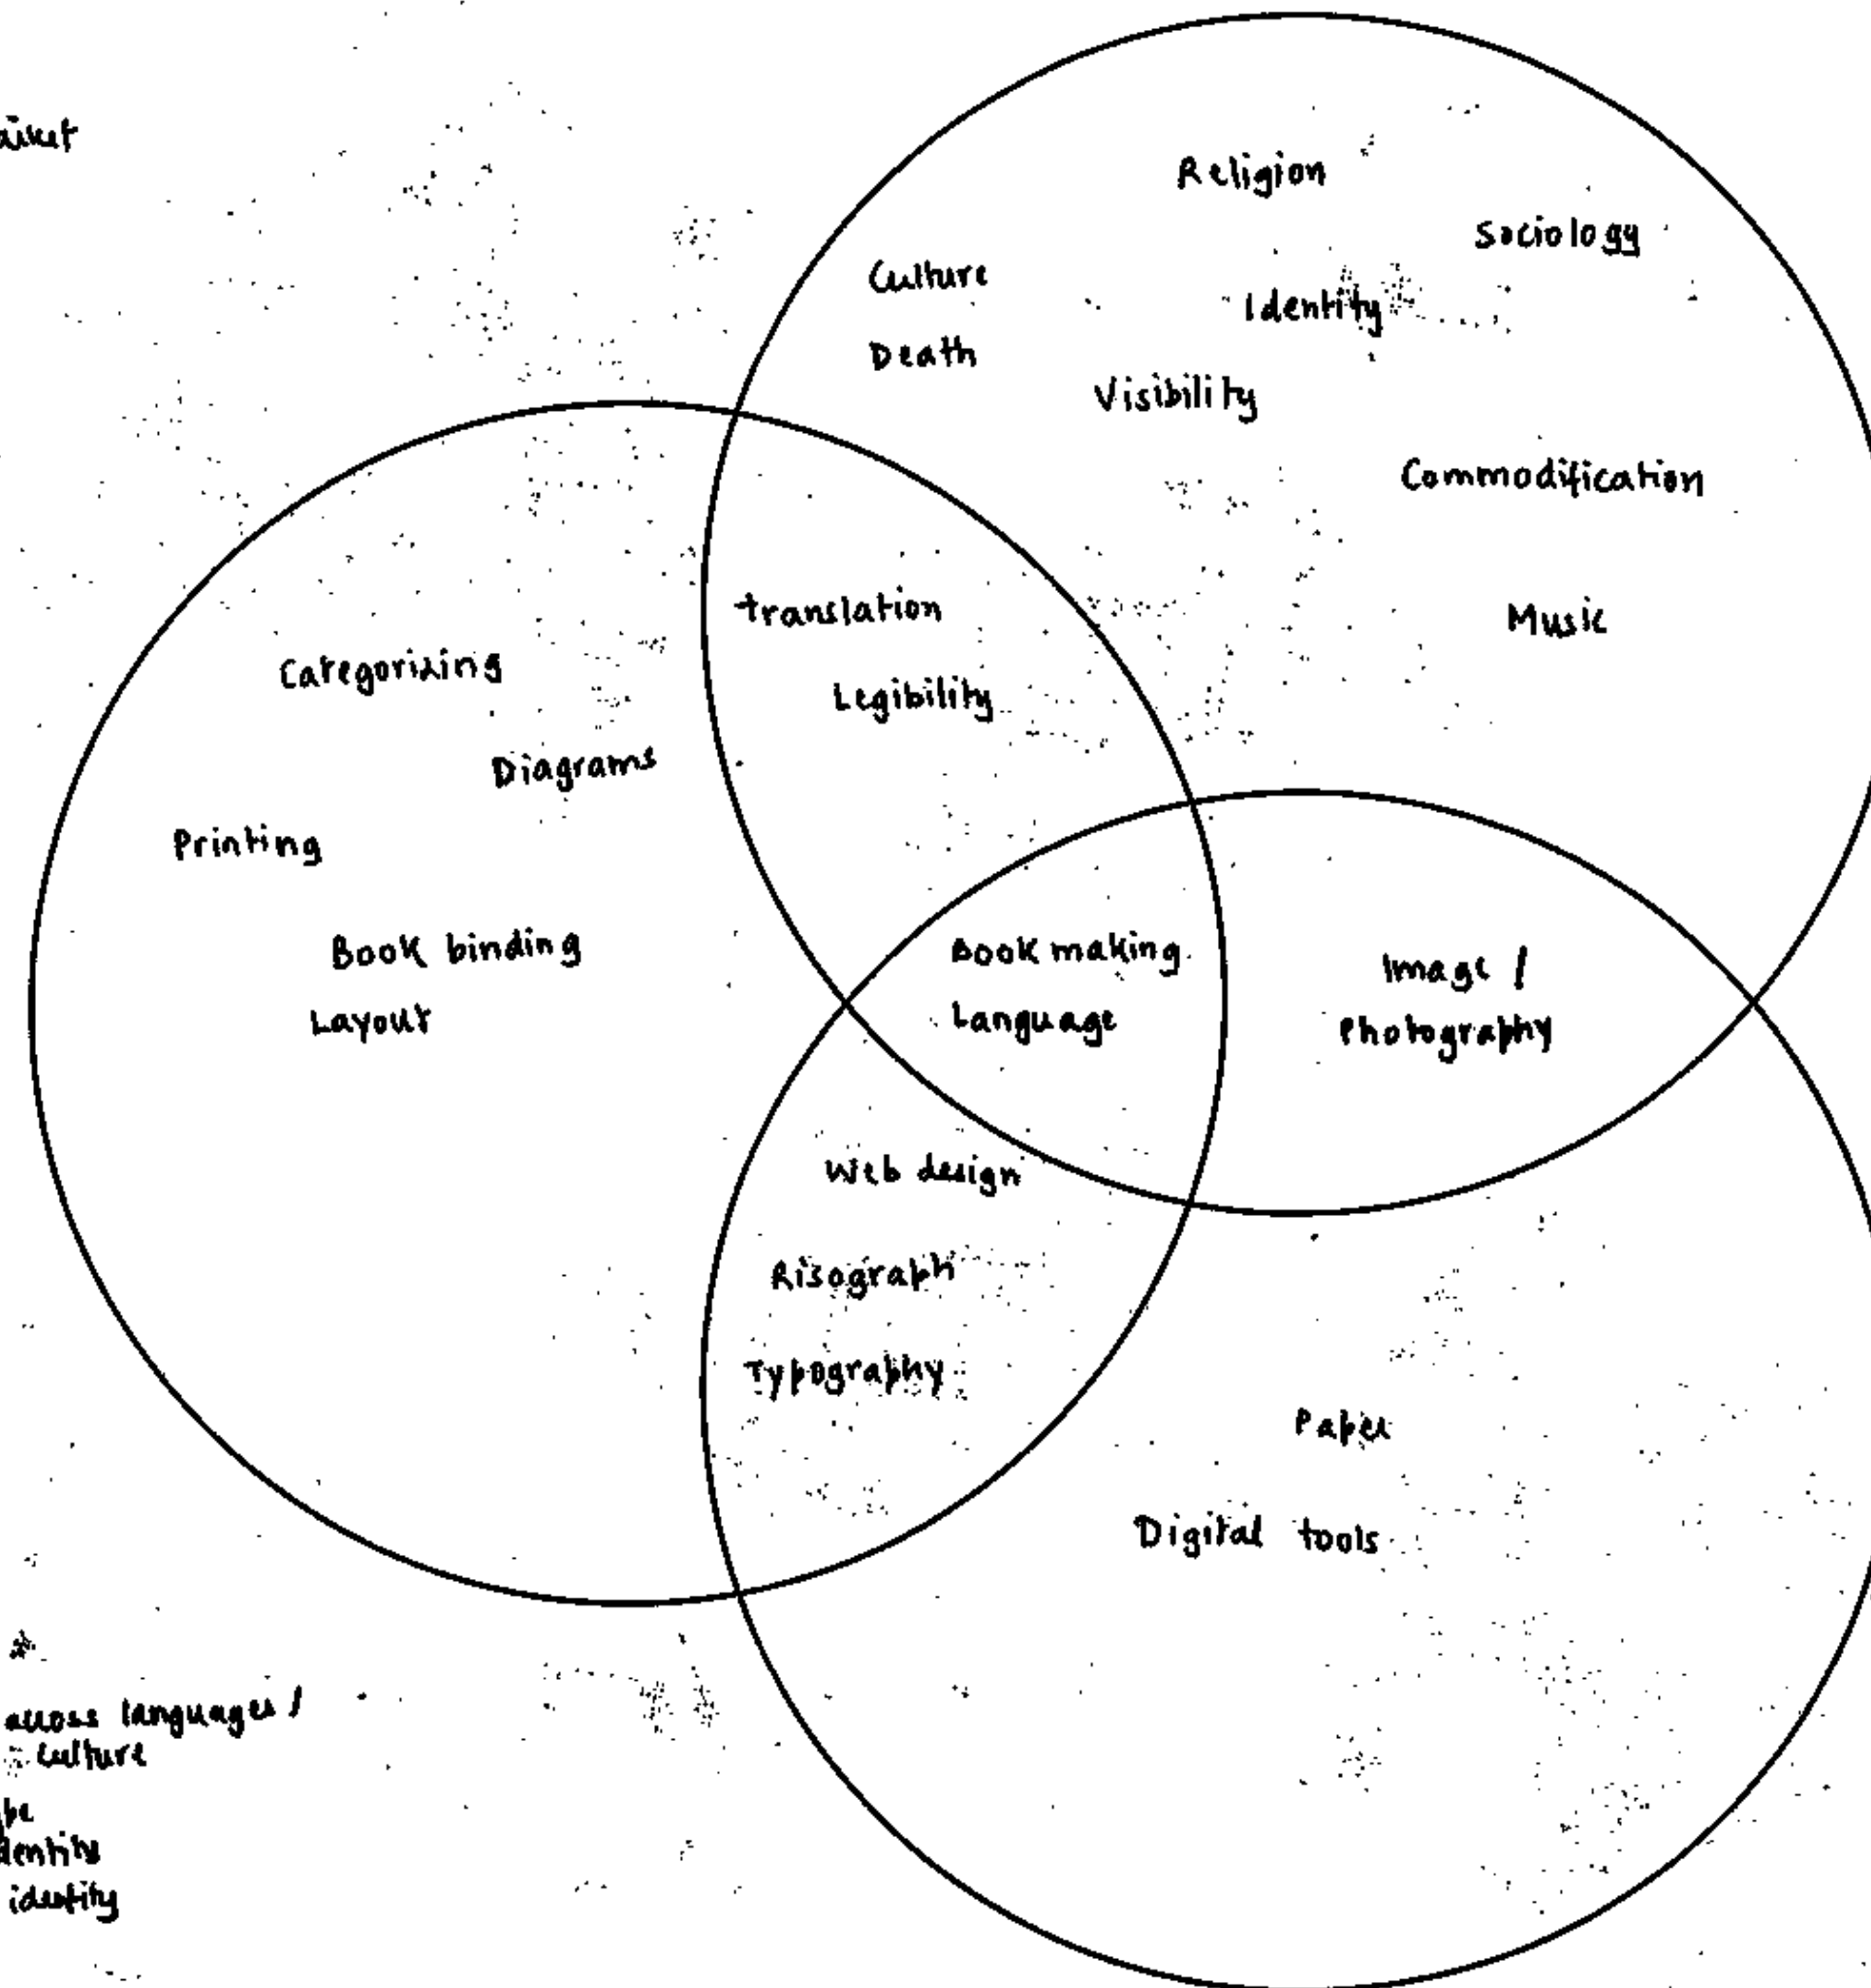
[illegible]iket

Religion

Sociology

Culture

Identity

Death

Visibility

Commodification

translation

Music

Categorizing

Legibility

Diagrams

Printing

Book binding

Book making

Image / Photography

Layout

Language

Web design

Risograph

Typography

Paper

Digital tools

across languages / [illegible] culture

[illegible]be
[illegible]dentity
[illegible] identity